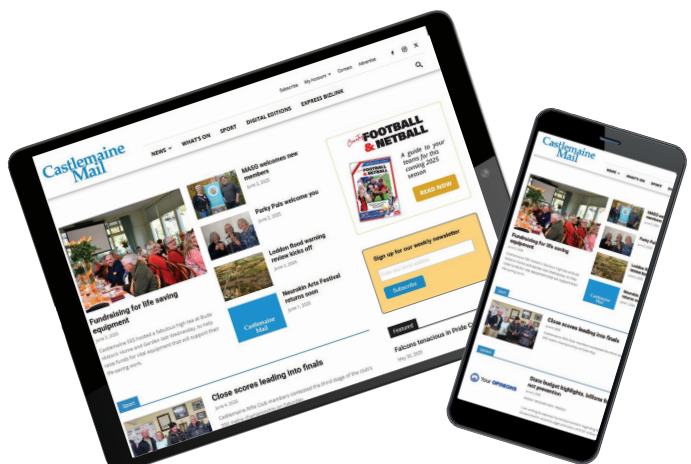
Subscribe My Account Contact Advertise

Castlemaine Mail

NEWS WHAT'S ON SPORT DIGITAL EDITIONS EXPRESS BIZLINK

MASS welcomes new members
June 5, 2025

Parky Pals welcome you

Loddon flood warning review kicks off
June 4, 2025

Fundraising for life saving equipment
June 5, 2025

Neuroskin Arts Festival returns soon
June 1, 2025

Castlemaine Mail

Close scores leading into finals
June 4, 2025

Sport

Castlemaine Rifle Club members contested the third stage of the club's

Country FOOTBALL & NETBALL
A guide to your teams for the coming 2025 season
READ NOW

Sign up for our weekly newsletter
Subscribe

Featured

Falcons tenacious in Pride C
May 30, 2025

Castlemaine Mail

Fundraising for life saving equipment

Castlemaine Mail

Close scores leading into finals

Your OPINIONS

State budget highlights, billions for prevention